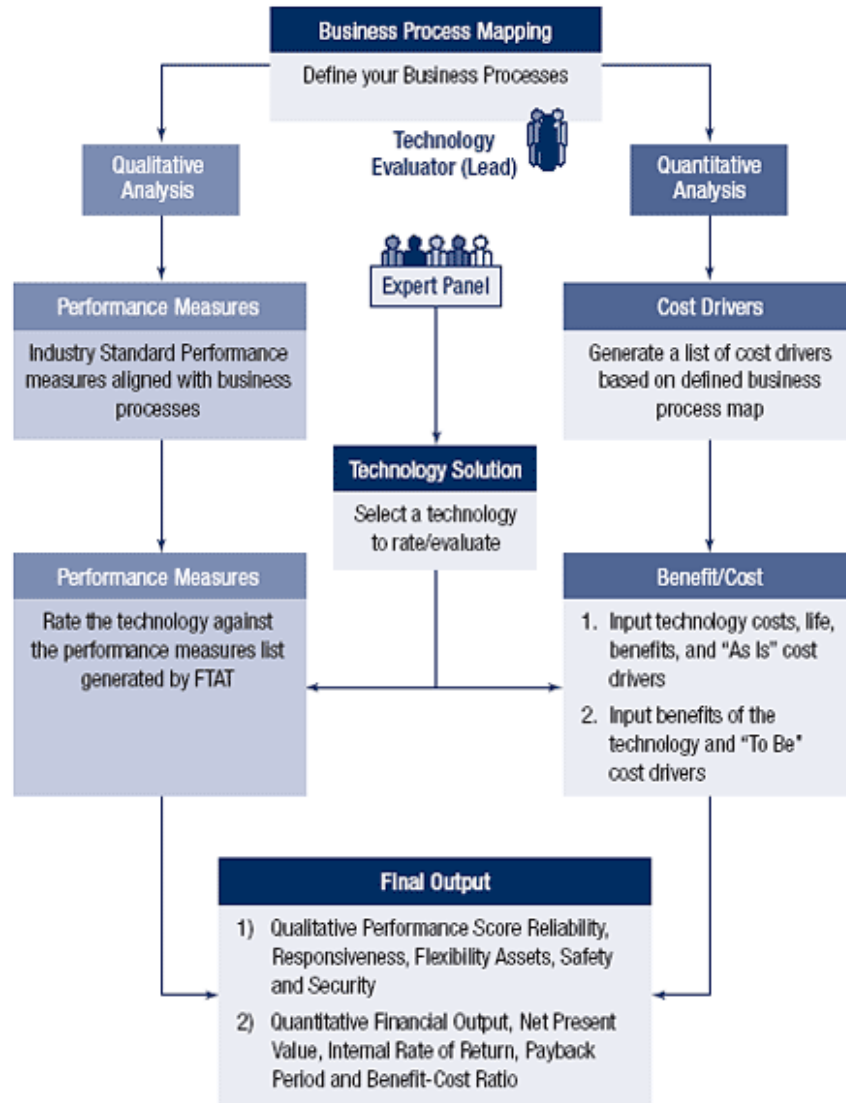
Business Process Mapping

Define your Business Processes

Technology Evaluator (Lead)

Qualitative Analysis

Quantitative Analysis

Expert Panel

Performance Measures

Industry Standard Performance measures aligned with business processes

Cost Drivers

Generate a list of cost drivers based on defined business process map

Technology Solution

Select a technology to rate/evaluate

Performance Measures

Rate the technology against the performance measures list generated by FTAT

Benefit/Cost

1. Input technology costs, life, benefits, and "As Is" cost drivers

2. Input benefits of the technology and "To Be" cost drivers

Final Output

1) Qualitative Performance Score Reliability, Responsiveness, Flexibility Assets, Safety and Security

2) Quantitative Financial Output, Net Present Value, Internal Rate of Return, Payback Period and Benefit-Cost Ratio